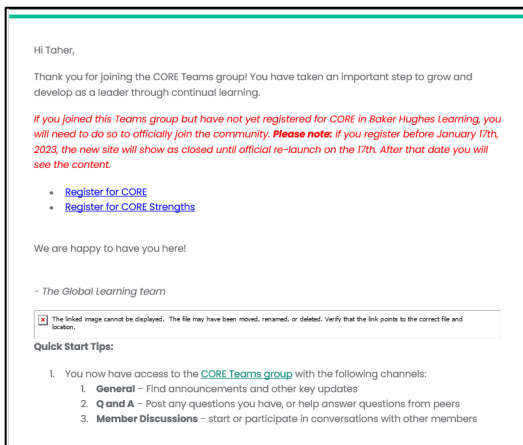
Hi Taher,

Thank you for joining the CORE Teams group! You have taken an important step to grow and develop as a leader through continual learning.

If you joined this Teams group but have not yet registered for CORE in Baker Hughes Learning, you will need to do so to officially join the community. **Please note:** if you register before January 17th, 2023, the new site will show as closed until official re-launch on the 17th. After that date you will see the content.

- Register for CORE
- Register for CORE Strengths

We are happy to have you here!

- The Global Learning team

The linked image cannot be displayed. The file may have been moved, renamed, or deleted. Verify that the link points to the correct file and location.

**Quick Start Tips:**

1. You now have access to the CORE Teams group with the following channels:
   1. **General** – Find announcements and other key updates
   2. **Q and A** – Post any questions you have, or help answer questions from peers
   3. **Member Discussions** - start or participate in conversations with other members